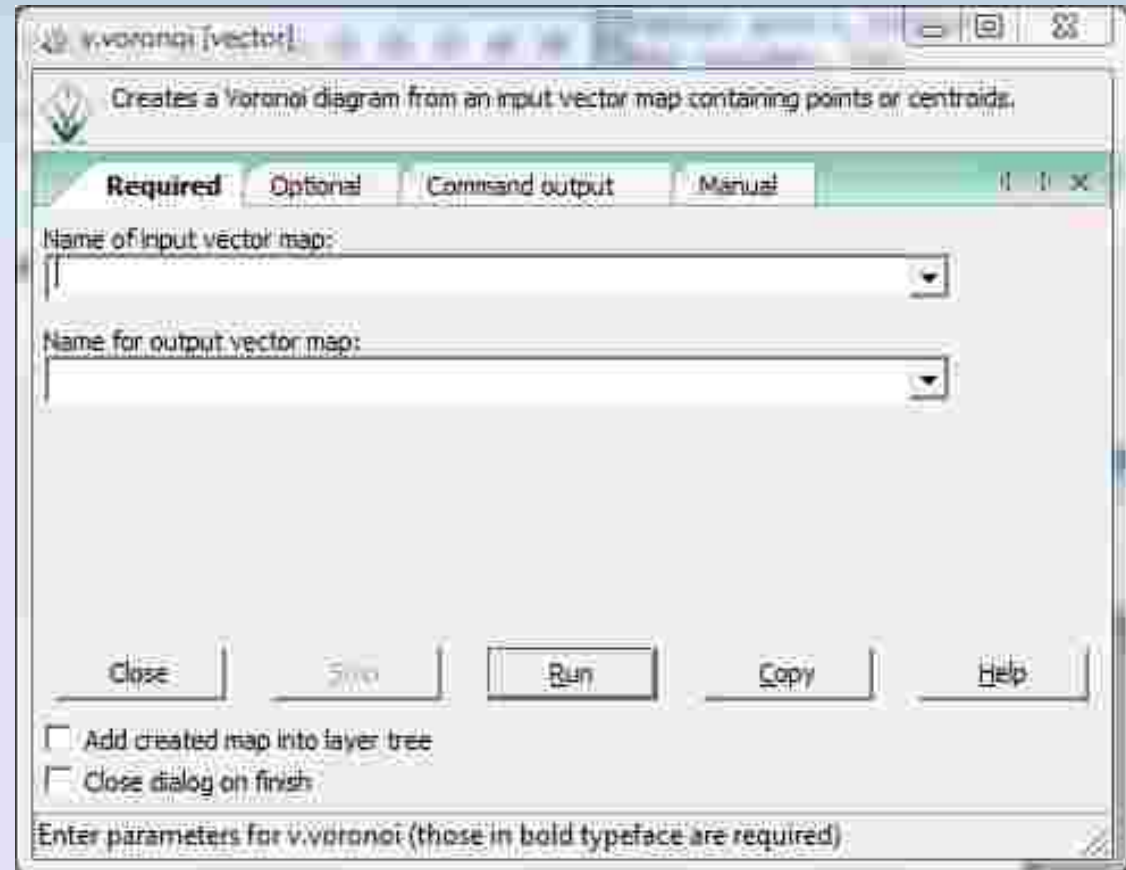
v.voronoi [vector]

Creates a Voronoi diagram from an input vector map containing points or centroids.

Required | Optional | Command output | Manual

Name of input vector map:

Name for output vector map:

Close | Stop | Run | Copy | Help

Add created map into layer tree

Close dialog on finish

Enter parameters for v.voronoi (those in bold typeface are required)